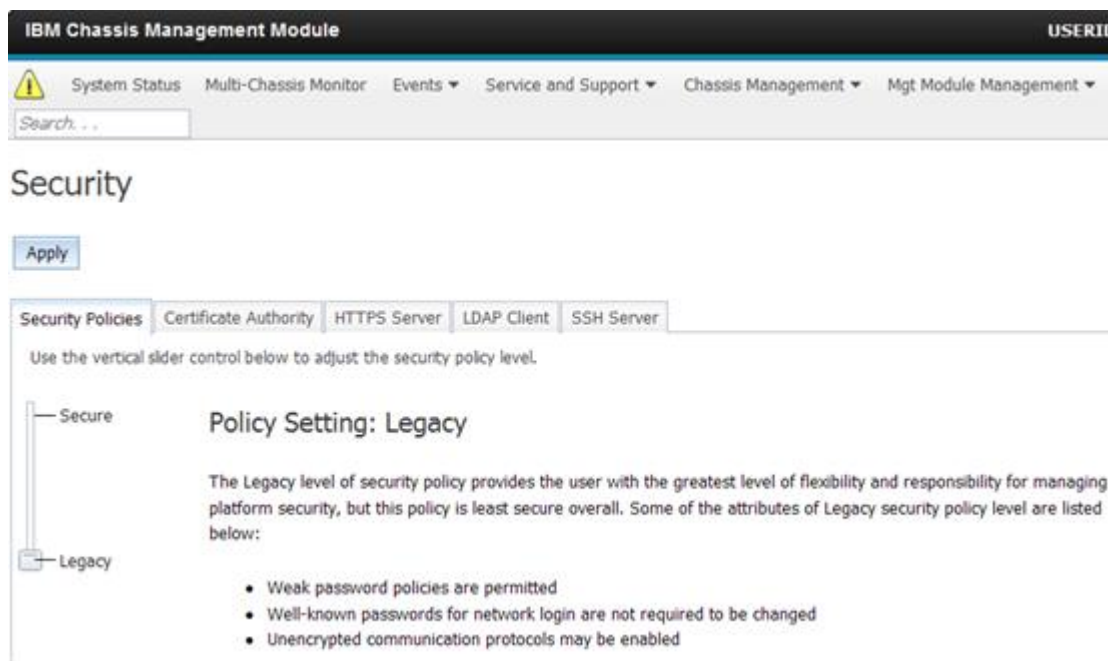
IBM Chassis Management Module

USERI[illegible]

System Status Multi-Chassis Monitor Events ▾ Service and Support ▾ Chassis Management ▾ Mgt Module Management ▾

Search...

Security

Apply

Security Policies | Certificate Authority | HTTPS Server | LDAP Client | SSH Server

Use the vertical slider control below to adjust the security policy level.

Secure

Legacy

Policy Setting: Legacy

The Legacy level of security policy provides the user with the greatest level of flexibility and responsibility for managing platform security, but this policy is least secure overall. Some of the attributes of Legacy security policy level are listed below:

- Weak password policies are permitted
- Well-known passwords for network login are not required to be changed
- Unencrypted communication protocols may be enabled